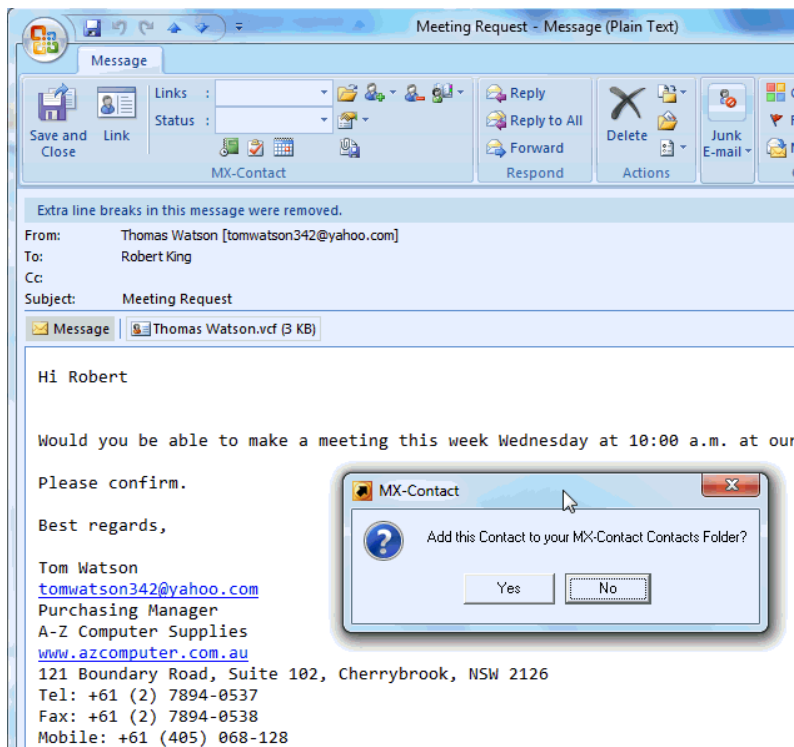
Meeting Request - Message (Plain Text)

Message

Save and Close

Link

Links :

Status :

MX-Contact

Reply

Reply to All

Forward

Respond

Delete

Actions

Junk E-mail

Extra line breaks in this message were removed.

From: Thomas Watson [tomwatson342@yahoo.com]

To: Robert King

Cc:

Subject: Meeting Request

Message

Thomas Watson.vcf (3 KB)

Hi Robert

Would you be able to make a meeting this week Wednesday at 10:00 a.m. at our

Please confirm.

Best regards,

Tom Watson
tomwatson342@yahoo.com
Purchasing Manager
A-Z Computer Supplies
www.azcomputer.com.au
121 Boundary Road, Suite 102, Cherrybrook, NSW 2126
Tel: +61 (2) 7894-0537
Fax: +61 (2) 7894-0538
Mobile: +61 (405) 068-128

MX-Contact

Add this Contact to your MX-Contact Contacts Folder?

Yes

No